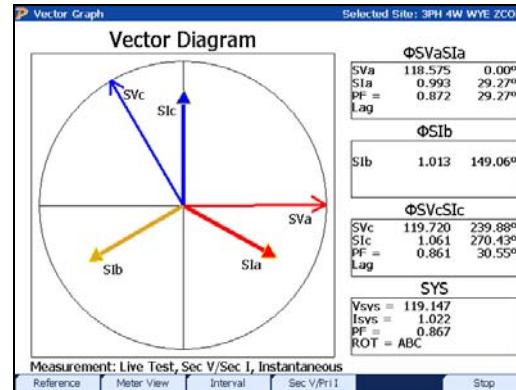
Vector Graph

Selected Site: 3PH 4W WYE ZCO

Vector Diagram

SVc

SIc

SVa

SIb

SIa

ΦSVaSIa

| SVa | 118.575 | 0.00° |
|---|---|---|
| SIa | 0.993 | 29.27° |
| PF = | 0.872 | 29.27° |
| Lag | | |

ΦSIb

| SIb | 1.013 | 149.06° |
|---|---|---|

ΦSVcSIc

| SVc | 119.720 | 239.88° |
|---|---|---|
| SIc | 1.061 | 270.43° |
| PF = | 0.861 | 30.55° |
| Lag | | |

SYS

Vsys = 119.147
Isys = 1.022
PF = 0.867
ROT = ABC

Measurement: Live Test, Sec V/Sec I, Instantaneous

Reference | Meter View | Interval | Sec V/Pri I | | Stop